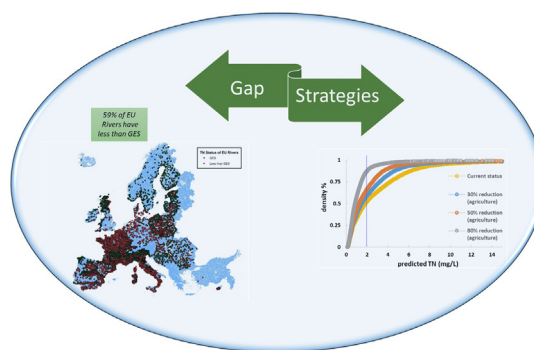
Gap

Strategies

59% of EU Rivers have less than GES

TN Status of EU Rivers
GES
Less than GES

density %

1
0.8
0.6
0.4
0.2
0

0 2 4 6 8 10 12 14

predicted TN (mg/L)

Current status
30% reduction (agriculture)
50% reduction (agriculture)
80% reduction (agriculture)